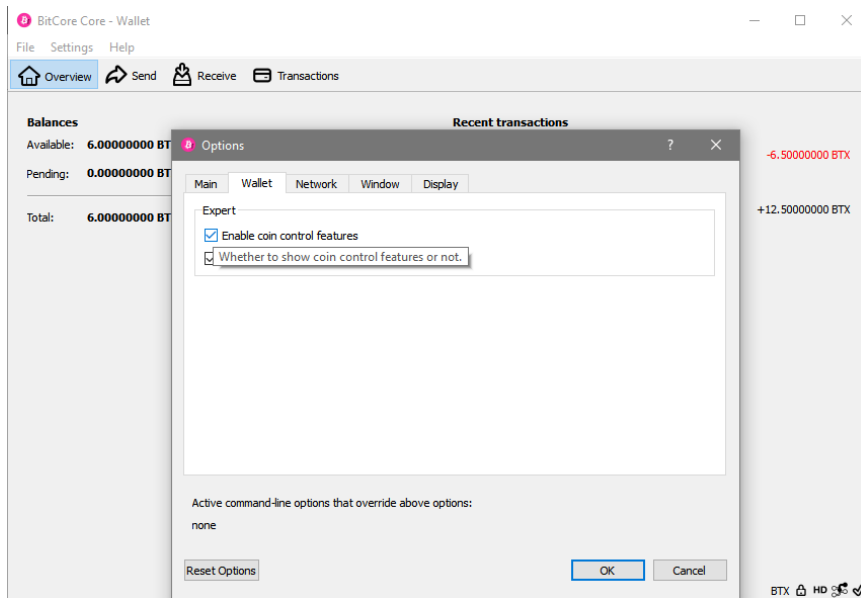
BitCore Core - Wallet

File Settings Help

Overview Send Receive Transactions

Balances

Available: 6.00000000 BT

Pending: 0.00000000 BT

Total: 6.00000000 BT

Recent transactions

-6.50000000 BTX

+12.50000000 BTX

Options ? ✕

Main Wallet Network Window Display

Expert

Enable coin control features

Whether to show coin control features or not.

Active command-line options that override above options:

none

Reset Options

OK

Cancel

BTX HD